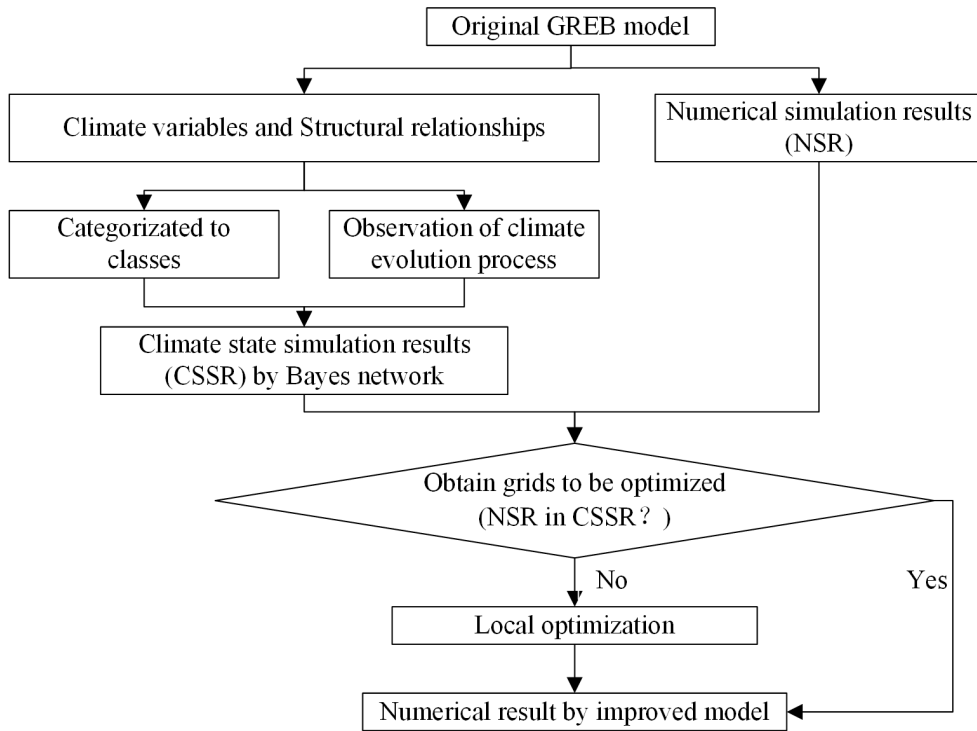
Original GREB model

Climate variables and Structural relationships

Numerical simulation results (NSR)

Categorizated to classes

Observation of climate evolution process

Climate state simulation results (CSSR) by Bayes network

Obtain grids to be optimized (NSR in CSSR？)

No

Yes

Local optimization

Numerical result by improved model